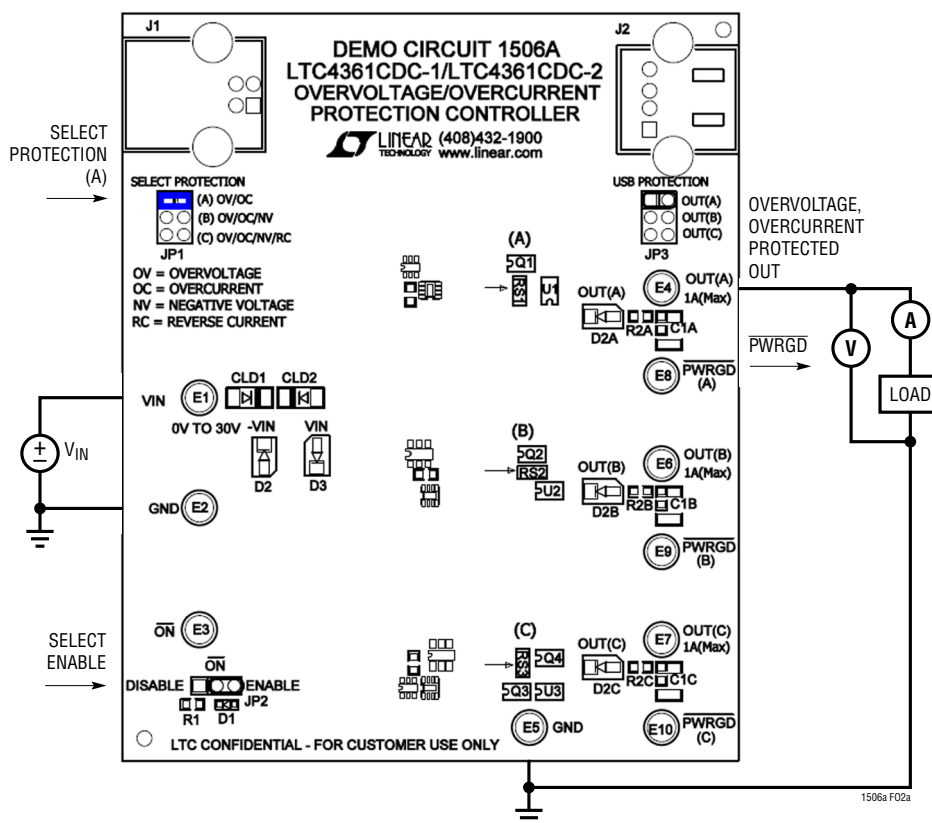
J1

DEMO CIRCUIT 1506A
LTC4361CDC-1/LTC4361CDC-2
OVERVOLTAGE/OVERCURRENT
PROTECTION CONTROLLER
LINEAR TECHNOLOGY (408)432-1900 www.linear.com

J2

SELECT PROTECTION (A)

SELECT PROTECTION
(A) OV/OC
(B) OV/OC/NV
(C) OV/OC/NV/RC
JP1

OV = OVERVOLTAGE
OC = OVERCURRENT
NV = NEGATIVE VOLTAGE
RC = REVERSE CURRENT

USB PROTECTION
OUT(A)
OUT(B)
OUT(C)
JP3

OVERVOLTAGE, OVERCURRENT PROTECTED OUT

(A)
Q1
RS1
U1

E4 OUT(A) 1A(Max)
OUT(A)
D2A
R2A C1A

$\overline{PWRGD}$

V
A
LOAD

E8 $\overline{PWRGD}$ (A)

VIN E1
CLD1 CLD2
0V TO 30V
-VIN
VIN
D2
D3

$\pm$ $V_{IN}$

GND E2

(B)
Q2
RS2
U2

E6 OUT(B) 1A(Max)
OUT(B)
D2B
R2B C1B

E9 $\overline{PWRGD}$ (B)

$\overline{ON}$ E3

SELECT ENABLE

$\overline{ON}$
DISABLE ENABLE
R1 D1 JP2

(C)
RS3
Q4
Q3 U3

E7 OUT(C) 1A(Max)
OUT(C)
D2C
R2C C1C

E5 GND

E10 $\overline{PWRGD}$ (C)

LTC CONFIDENTIAL - FOR CUSTOMER USE ONLY

1506a F02a